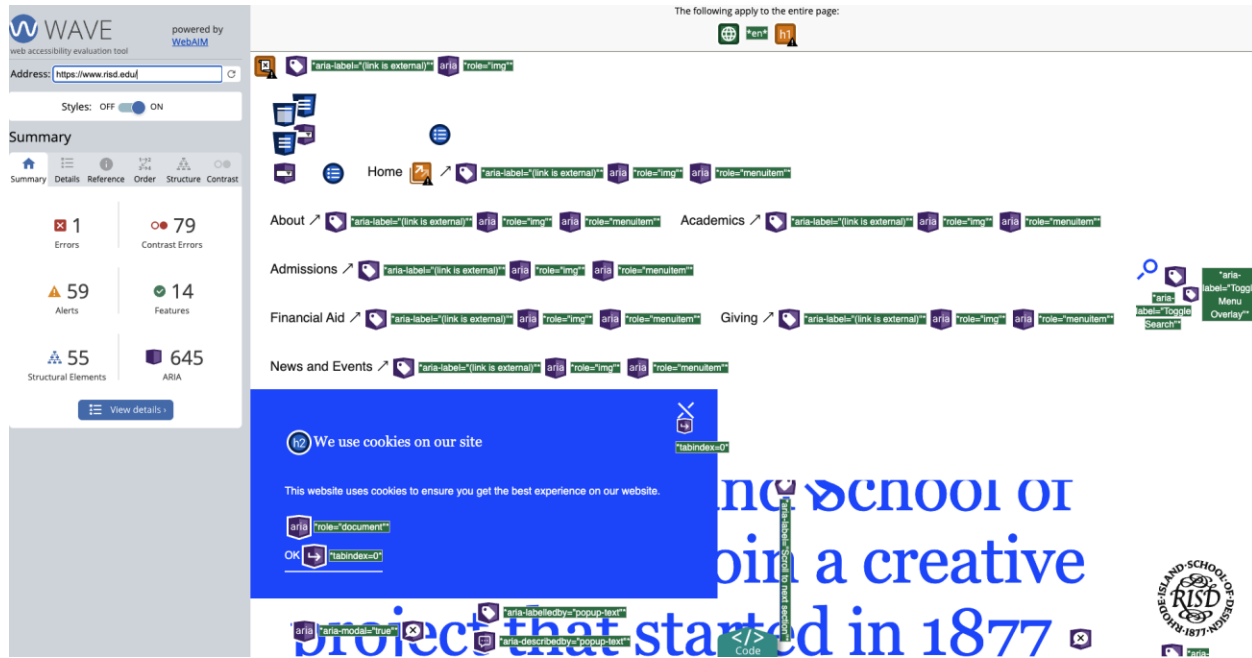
WAVE
web accessibility evaluation tool
powered by WebAIM

Address: https://www.risd.edu/

Styles: OFF ON

Summary

Summary Details Reference Order Structure Contrast

1 Errors
79 Contrast Errors
59 Alerts
14 Features
55 Structural Elements
645 ARIA

View details ›

The following apply to the entire page:
*en*
h1

aria-label="(link is external)" aria role="img"

Home aria-label="(link is external)" aria role="img" aria role="menuitem"

About aria-label="(link is external)" aria role="img" aria role="menuitem" Academics aria-label="(link is external)" aria role="img" aria role="menuitem"

Admissions aria-label="(link is external)" aria role="img" aria role="menuitem"

Financial Aid aria-label="(link is external)" aria role="img" aria role="menuitem" Giving aria-label="(link is external)" aria role="img" aria role="menuitem"

News and Events aria-label="(link is external)" aria role="img" aria role="menuitem"

aria-label="Toggle Search"
aria-label="Toggle Menu Overlay"

h2 We use cookies on our site

This website uses cookies to ensure you get the best experience on our website.

aria role="document"

OK tabindex=0

tabindex=0

aria-label="Scroll to next section"

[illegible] School of
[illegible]oin a creative
project that started in 1877

aria aria-modal="true"
aria-labelledby="popup-text"
aria-describedby="popup-text"

Code

RHODE ISLAND SCHOOL OF DESIGN 1877 RISD

aria